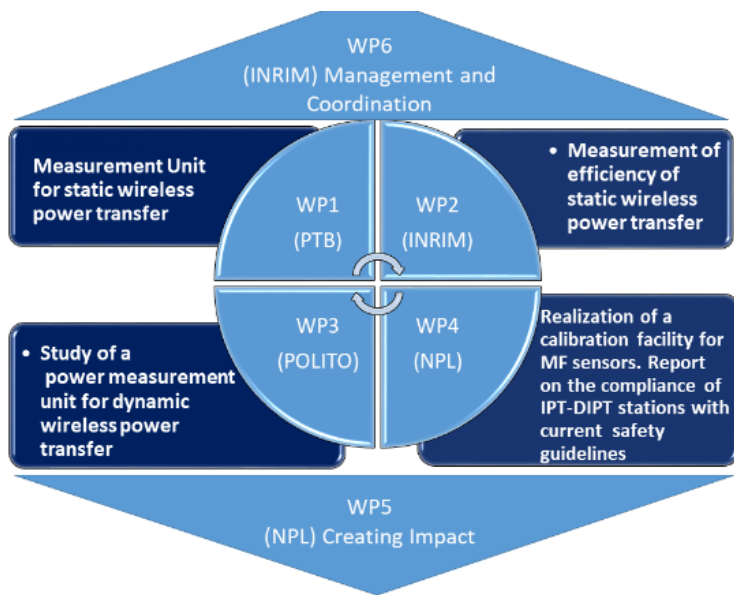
WP6
(INRIM) Management and Coordination

Measurement Unit for static wireless power transfer

WP1
(PTB)

WP2
(INRIM)

• Measurement of efficiency of static wireless power transfer

• Study of a power measurement unit for dynamic wireless power transfer

WP3
(POLITO)

WP4
(NPL)

Realization of a calibration facility for MF sensors. Report on the compliance of IPT-DIPT stations with current safety guidelines

WP5
(NPL) Creating Impact